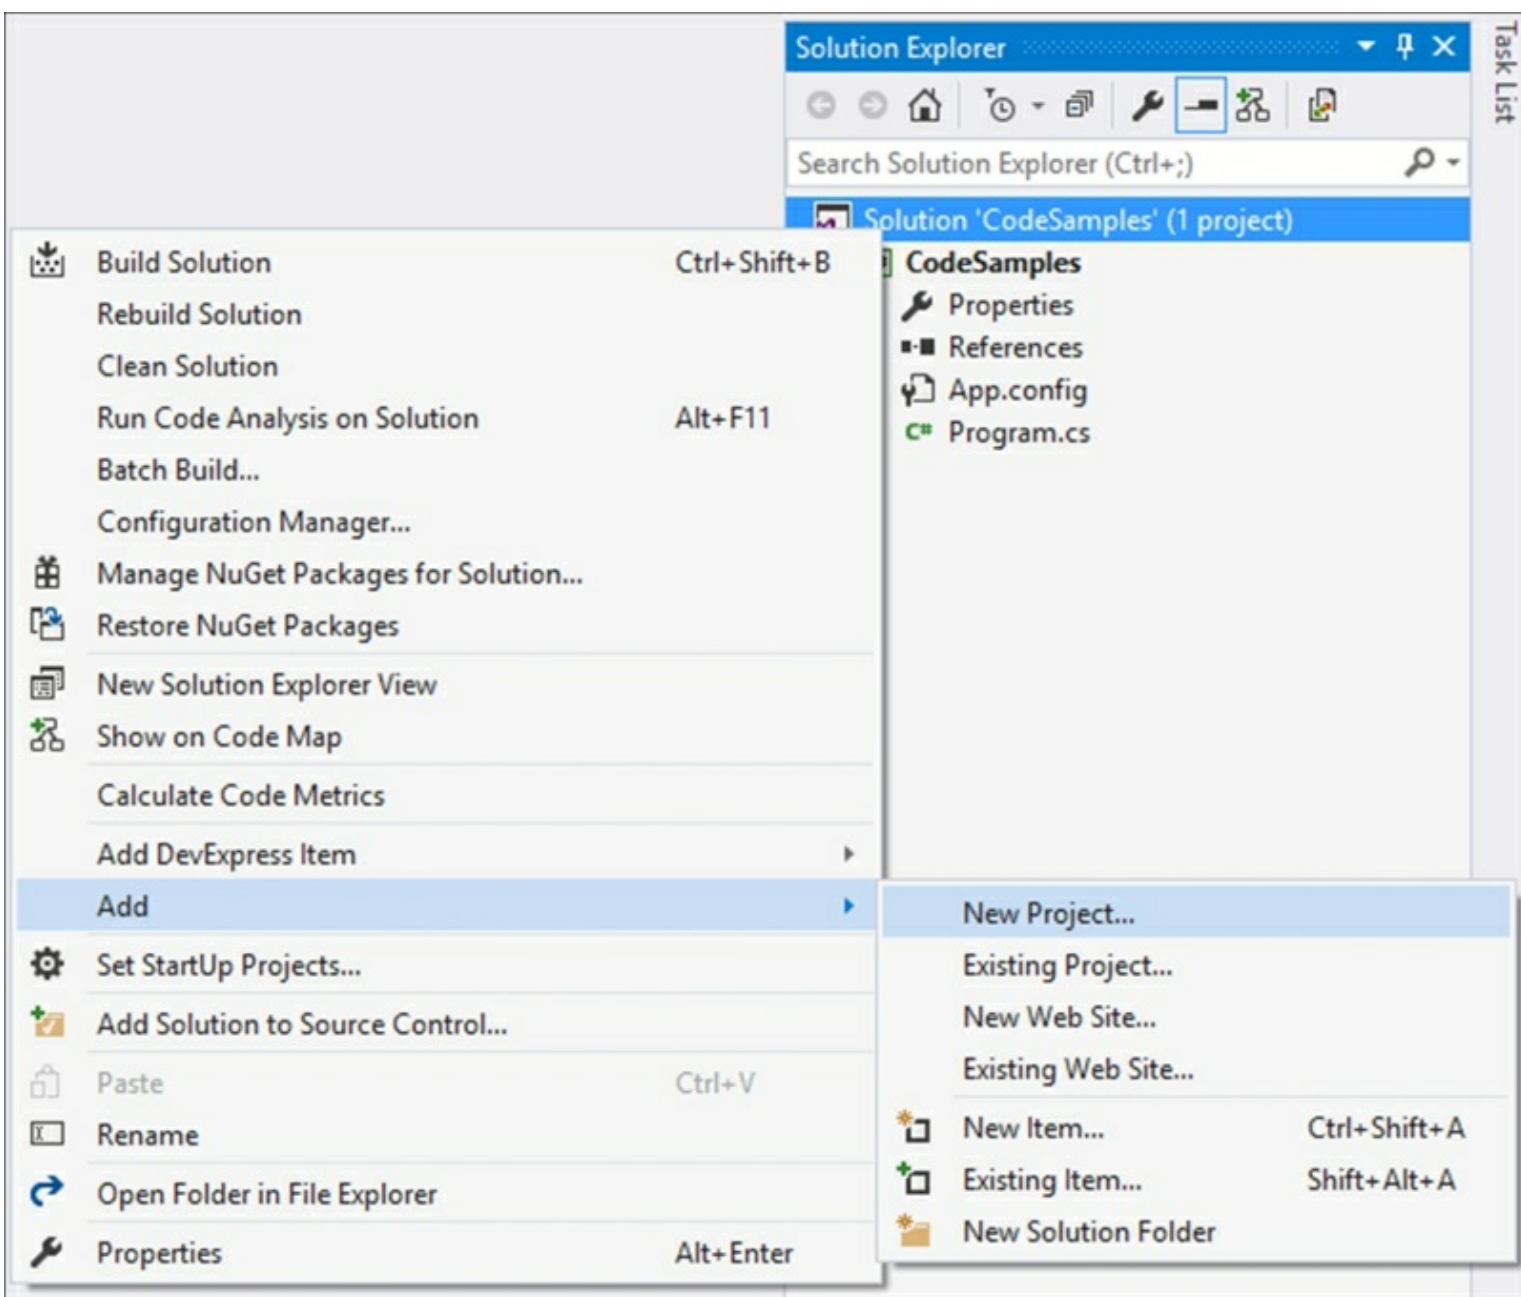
Solution Explorer

Search Solution Explorer (Ctrl+;)

Solution 'CodeSamples' (1 project)
CodeSamples
Properties
References
App.config
Program.cs

Task List

Build Solution Ctrl+Shift+B
Rebuild Solution
Clean Solution
Run Code Analysis on Solution Alt+F11
Batch Build...
Configuration Manager...
Manage NuGet Packages for Solution...
Restore NuGet Packages
New Solution Explorer View
Show on Code Map
Calculate Code Metrics
Add DevExpress Item
Add
Set StartUp Projects...
Add Solution to Source Control...
Paste Ctrl+V
Rename
Open Folder in File Explorer
Properties Alt+Enter

New Project...
Existing Project...
New Web Site...
Existing Web Site...
New Item... Ctrl+Shift+A
Existing Item... Shift+Alt+A
New Solution Folder